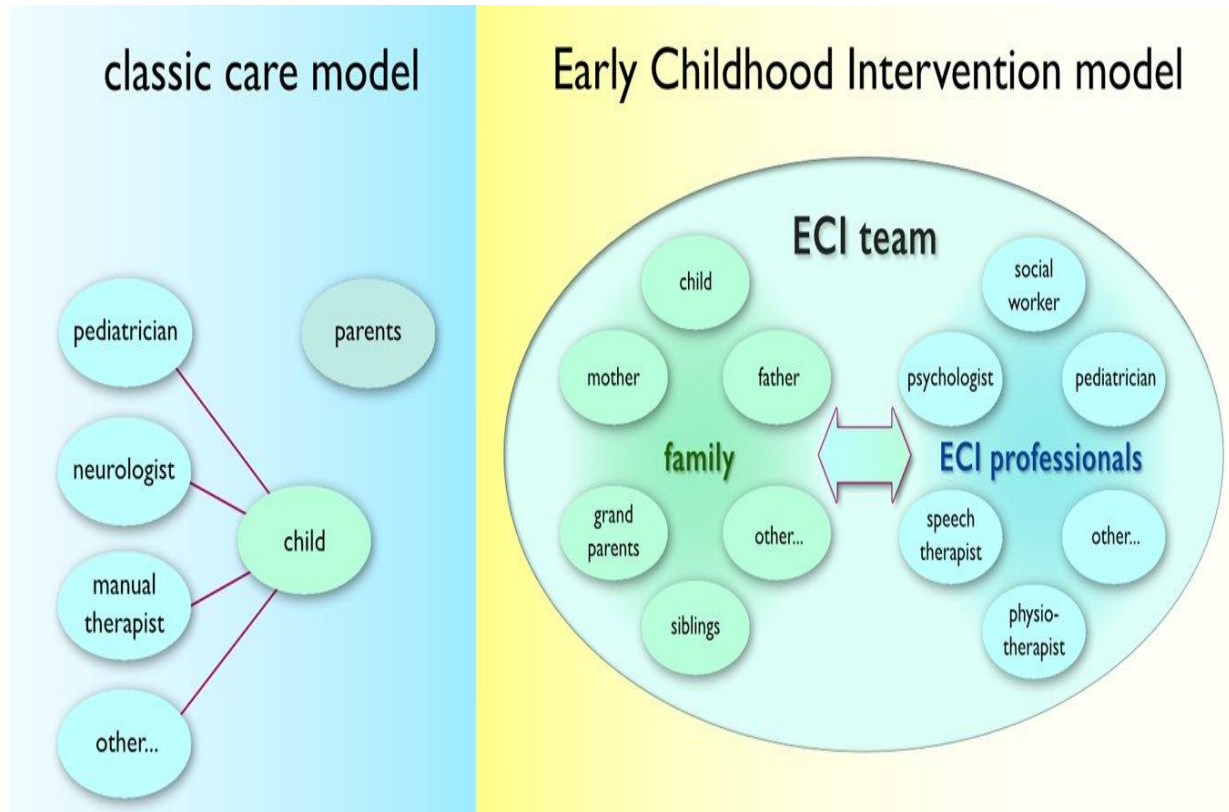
classic care model

pediatrician

parents

neurologist

child

manual therapist

other...

Early Childhood Intervention model

ECI team

child

mother

father

family

grand parents

other...

siblings

social worker

psychologist

pediatrician

ECI professionals

speech therapist

other...

physiotherapist